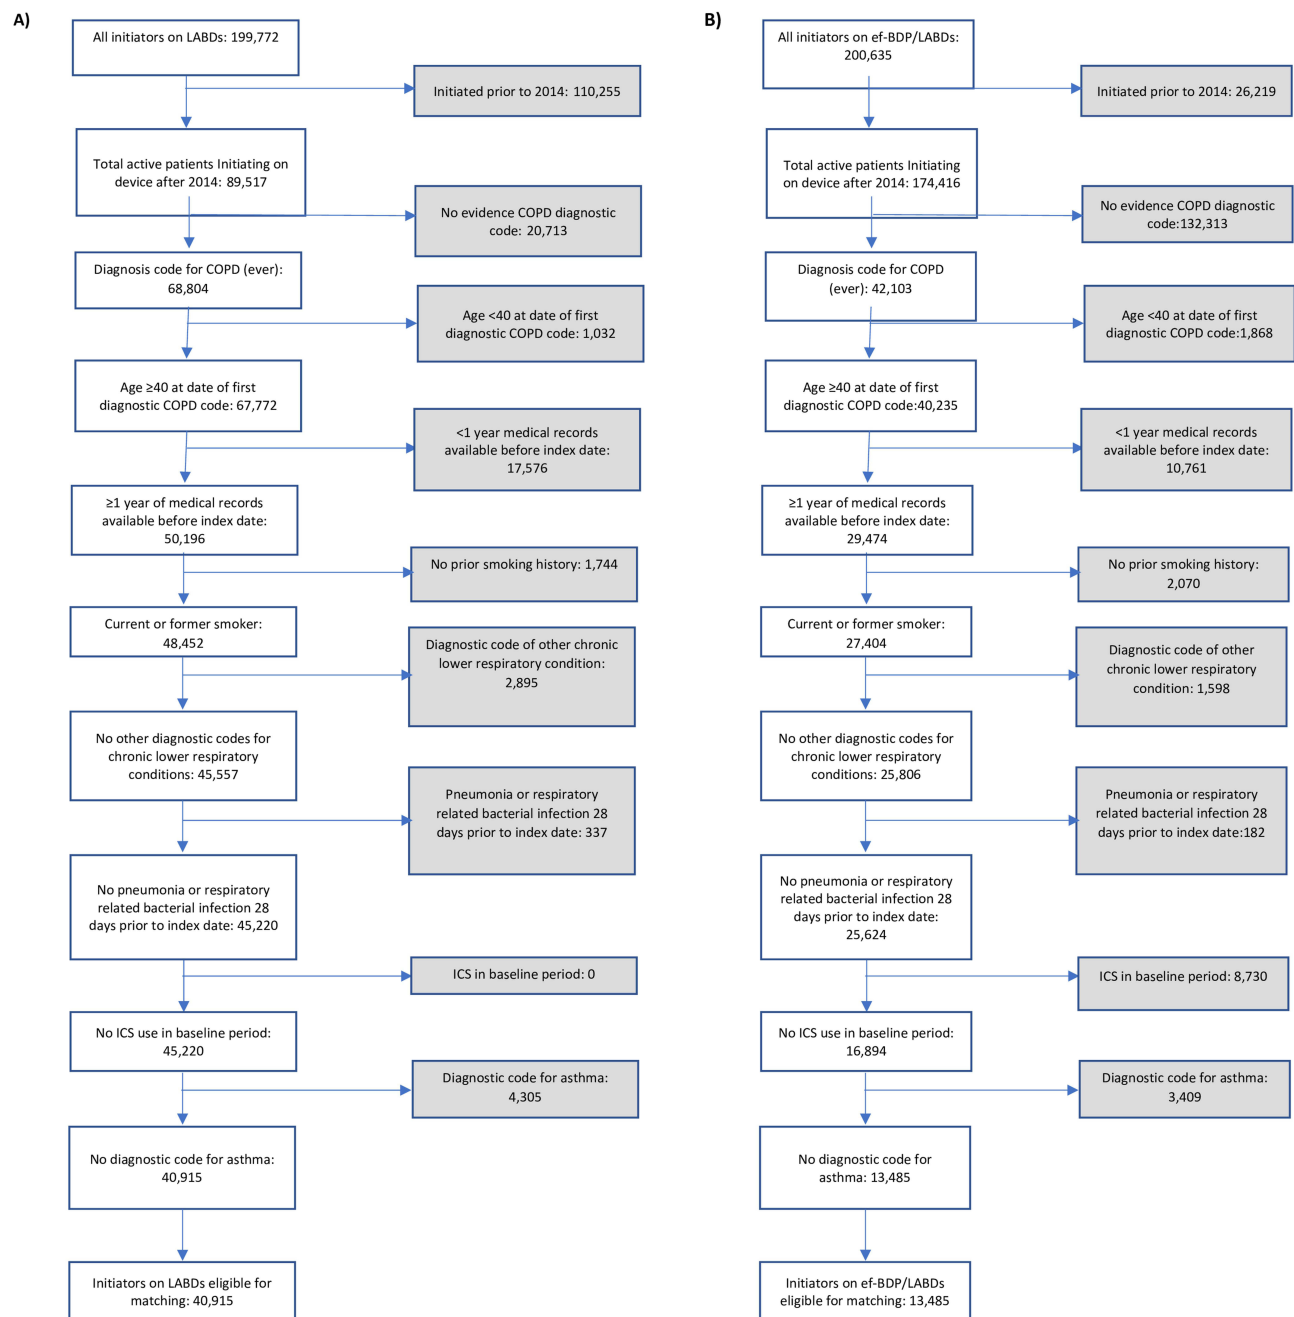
A)

All initiators on LABDs: 199,772

Initiated prior to 2014: 110,255

Total active patients Initiating on device after 2014: 89,517

No evidence COPD diagnostic code: 20,713

Diagnosis code for COPD (ever): 68,804

Age <40 at date of first diagnostic COPD code: 1,032

Age ≥40 at date of first diagnostic COPD code: 67,772

<1 year medical records available before index date: 17,576

≥1 year of medical records available before index date: 50,196

No prior smoking history: 1,744

Current or former smoker: 48,452

Diagnostic code of other chronic lower respiratory condition: 2,895

No other diagnostic codes for chronic lower respiratory conditions: 45,557

Pneumonia or respiratory related bacterial infection 28 days prior to index date: 337

No pneumonia or respiratory related bacterial infection 28 days prior to index date: 45,220

ICS in baseline period: 0

No ICS use in baseline period: 45,220

Diagnostic code for asthma: 4,305

No diagnostic code for asthma: 40,915

Initiators on LABDs eligible for matching: 40,915

B)

All initiators on ef-BDP/LABDs: 200,635

Initiated prior to 2014: 26,219

Total active patients Initiating on device after 2014: 174,416

No evidence COPD diagnostic code:132,313

Diagnosis code for COPD (ever): 42,103

Age <40 at date of first diagnostic COPD code:1,868

Age ≥40 at date of first diagnostic COPD code:40,235

<1 year medical records available before index date: 10,761

≥1 year of medical records available before index date: 29,474

No prior smoking history: 2,070

Current or former smoker: 27,404

Diagnostic code of other chronic lower respiratory condition: 1,598

No other diagnostic codes for chronic lower respiratory conditions: 25,806

Pneumonia or respiratory related bacterial infection 28 days prior to index date:182

No pneumonia or respiratory related bacterial infection 28 days prior to index date: 25,624

ICS in baseline period: 8,730

No ICS use in baseline period: 16,894

Diagnostic code for asthma: 3,409

No diagnostic code for asthma: 13,485

Initiators on ef-BDP/LABDs eligible for matching: 13,485